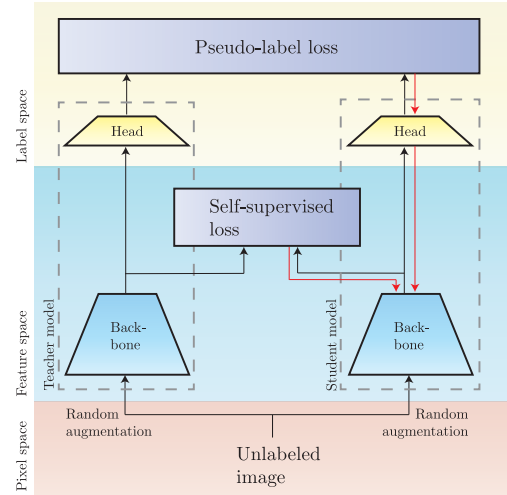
Label space

Feature space

Pixel space

Pseudo-label loss

Head

Head

Self-supervised loss

Teacher model

Back-bone

Student model

Back-bone

Random augmentation

Random augmentation

Unlabeled image